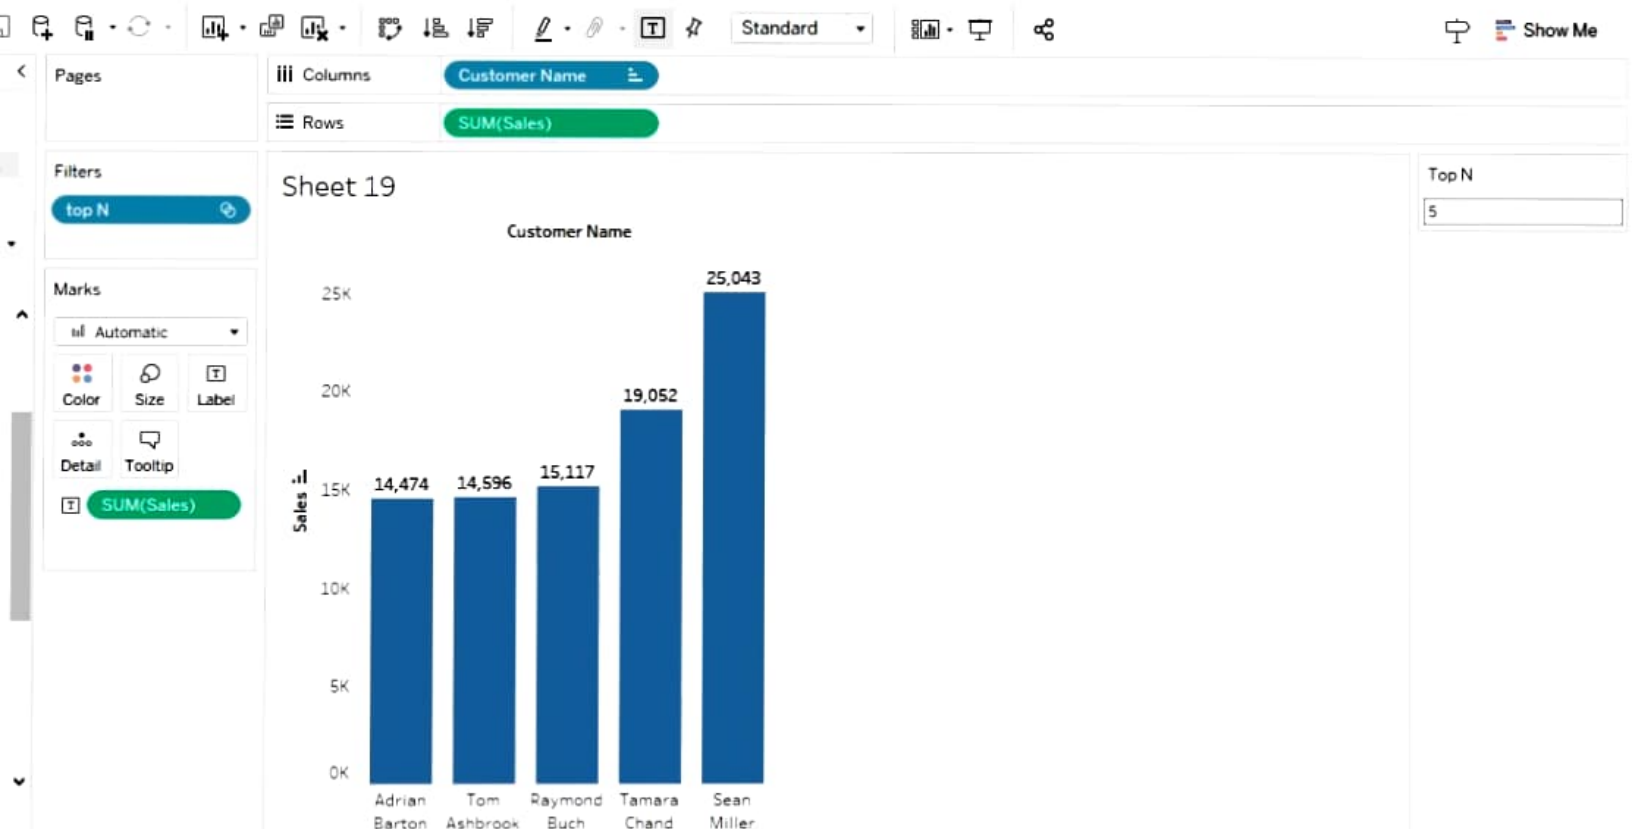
Standard

Show Me

Pages

Columns

Customer Name

Rows

SUM(Sales)

Filters

top N

Marks

Automatic

Color

Size

Label

Detail

Tooltip

SUM(Sales)

Sheet 19

Customer Name

Top N

5

25K

20K

15K

10K

5K

0K

Sales

14,474

14,596

15,117

19,052

25,043

Adrian Barton

Tom Ashbrook

Raymond Buch

Tamara Chand

Sean Miller